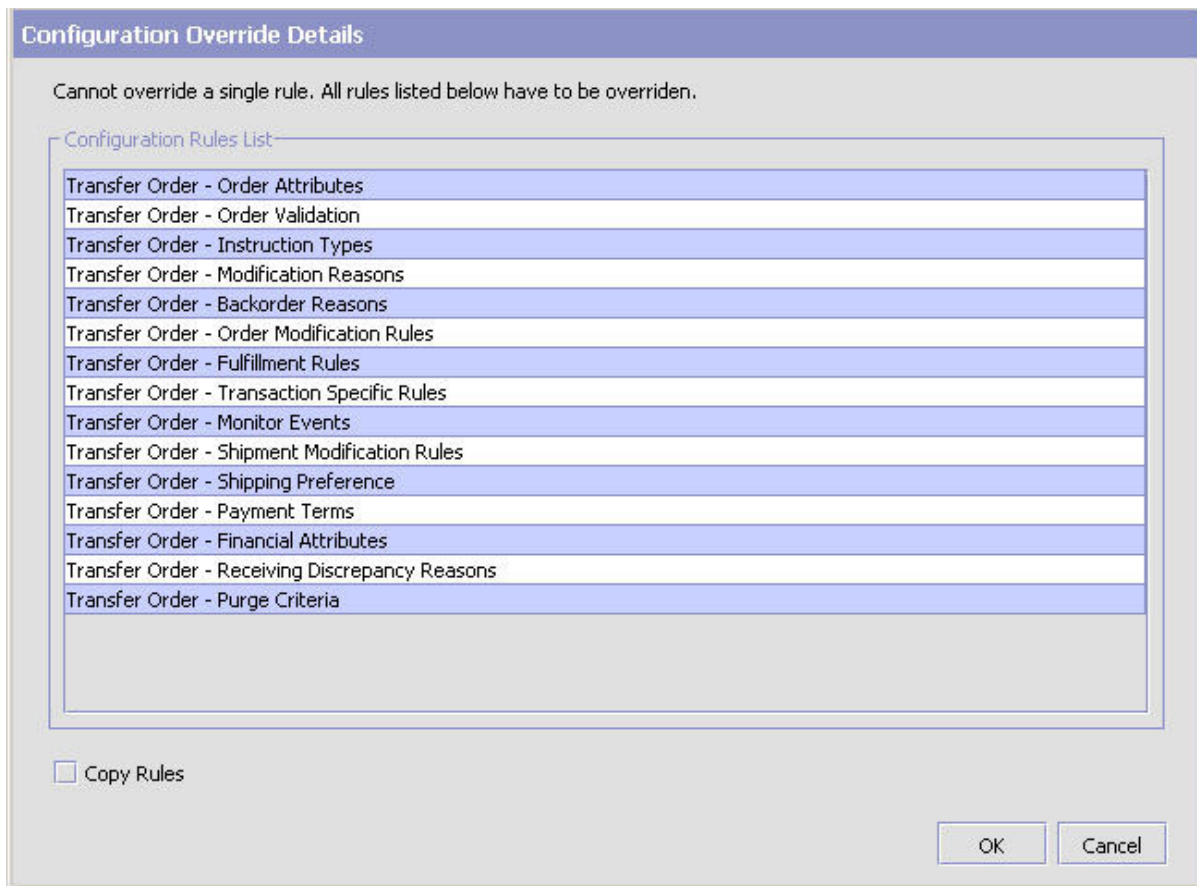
Configuration Override Details

Cannot override a single rule. All rules listed below have to be overriden.

Configuration Rules List

Transfer Order - Order Attributes
Transfer Order - Order Validation
Transfer Order - Instruction Types
Transfer Order - Modification Reasons
Transfer Order - Backorder Reasons
Transfer Order - Order Modification Rules
Transfer Order - Fulfillment Rules
Transfer Order - Transaction Specific Rules
Transfer Order - Monitor Events
Transfer Order - Shipment Modification Rules
Transfer Order - Shipping Preference
Transfer Order - Payment Terms
Transfer Order - Financial Attributes
Transfer Order - Receiving Discrepancy Reasons
Transfer Order - Purge Criteria

Copy Rules

OK
Cancel